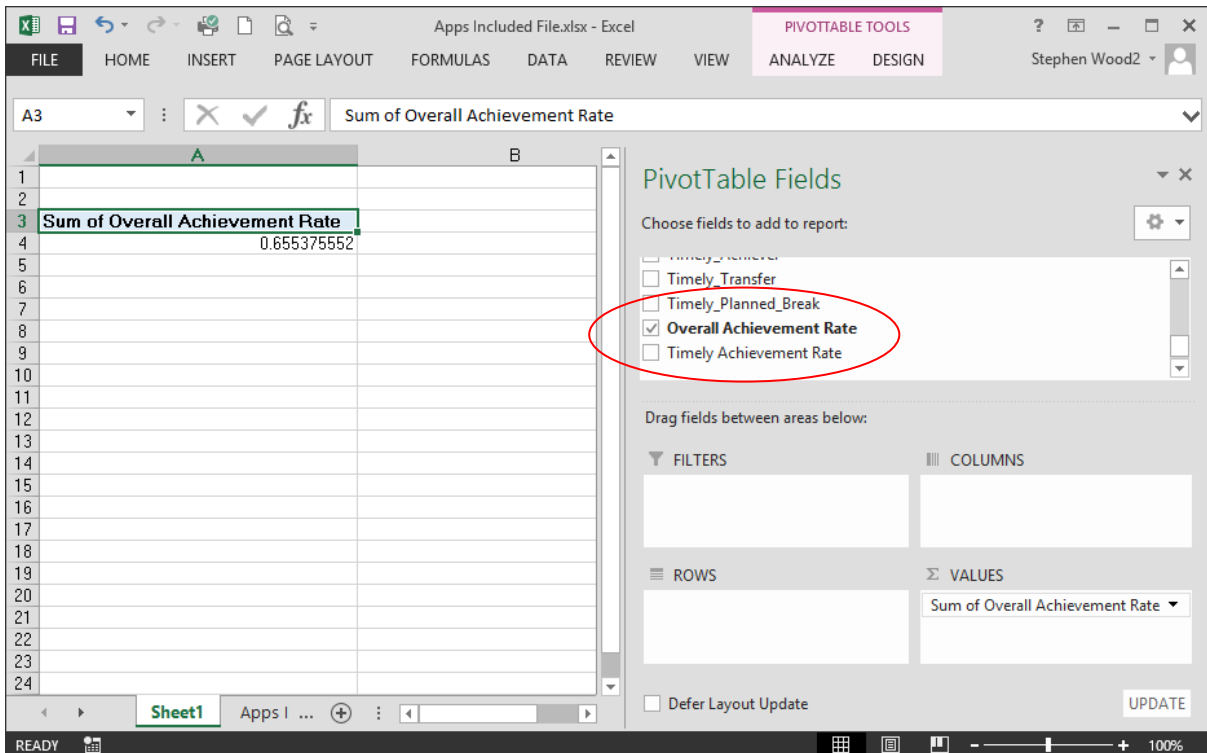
Apps Included File.xlsx - Excel

PIVOTTABLE TOOLS

? – □ ×

FILE HOME INSERT PAGE LAYOUT FORMULAS DATA REVIEW VIEW ANALYZE DESIGN

Stephen Wood2

A3

Sum of Overall Achievement Rate

| | A | B |
|---|---|---|
| 1 | | |
| 2 | | |
| 3 | Sum of Overall Achievement Rate | |
| 4 | 0.655375552 | |
| 5 | | |
| 6 | | |
| 7 | | |
| 8 | | |
| 9 | | |
| 10 | | |
| 11 | | |
| 12 | | |
| 13 | | |
| 14 | | |
| 15 | | |
| 16 | | |
| 17 | | |
| 18 | | |
| 19 | | |
| 20 | | |
| 21 | | |
| 22 | | |
| 23 | | |
| 24 | | |

Sheet1 Apps I ...

PivotTable Fields

Choose fields to add to report:

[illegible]

Timely_Transfer

Timely_Planned_Break

Overall Achievement Rate

Timely Achievement Rate

Drag fields between areas below:

FILTERS

COLUMNS

ROWS

VALUES

Sum of Overall Achievement Rate

Defer Layout Update

UPDATE

READY

100%